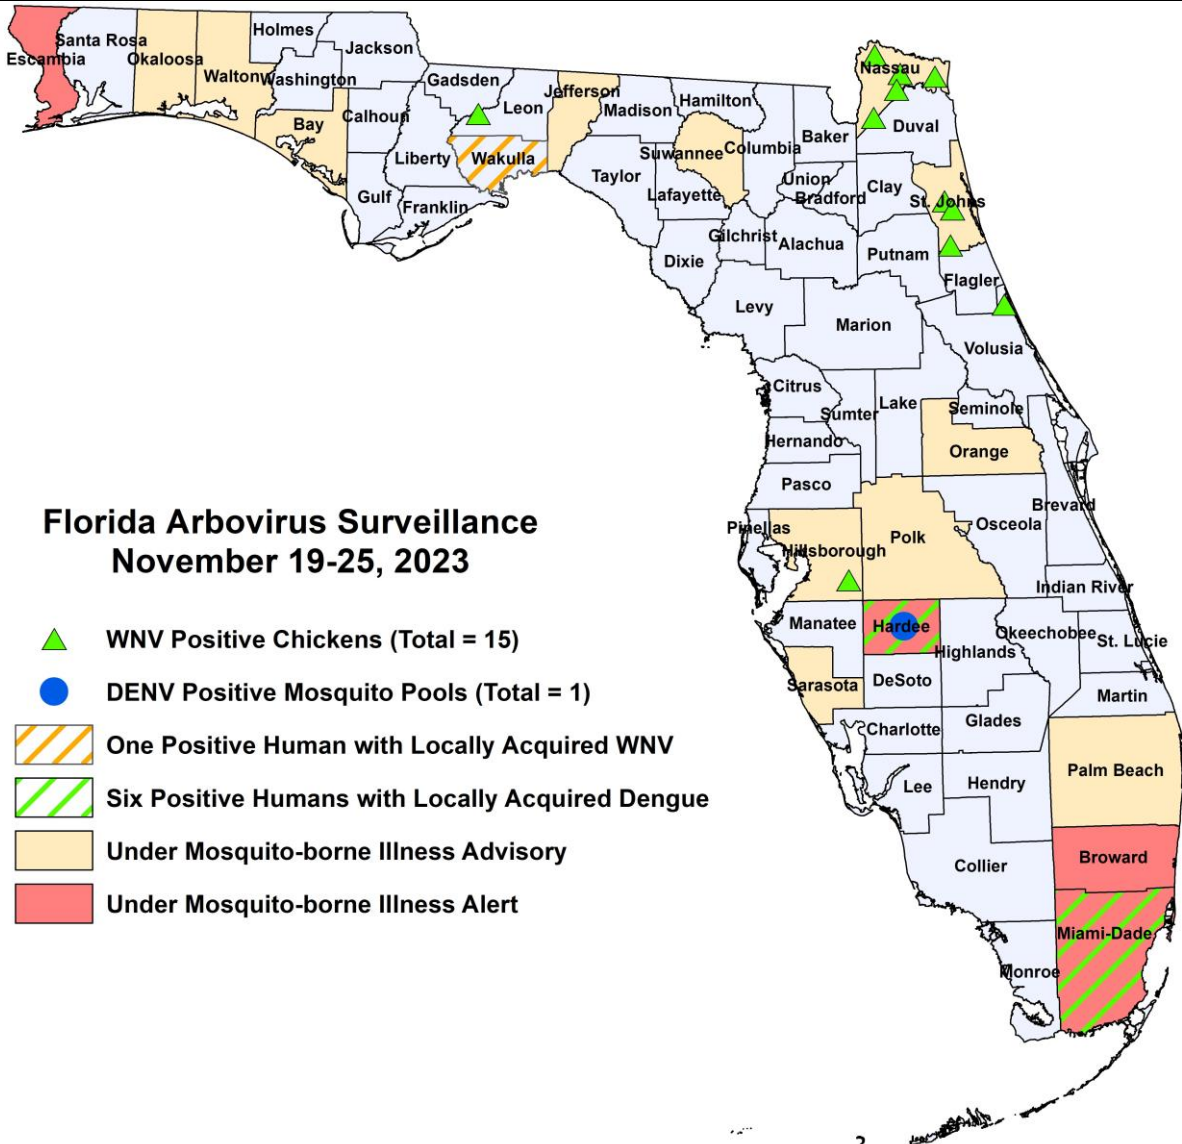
Florida Arbovirus Surveillance
November 19-25, 2023

WNV Positive Chickens (Total = 15)
DENV Positive Mosquito Pools (Total = 1)
One Positive Human with Locally Acquired WNV
Six Positive Humans with Locally Acquired Dengue
Under Mosquito-borne Illness Advisory
Under Mosquito-borne Illness Alert

Escambia
Santa Rosa
Okaloosa
Holmes
Jackson
Walton
Washington
Bay
Calhoun
Gadsden
Leon
Jefferson
Liberty
Wakulla
Gulf
Franklin
Madison
Hamilton
Suwannee
Columbia
Taylor
Lafayette
Nassau
Duval
Baker
Union
Bradford
Clay
St. Johns
Gilchrist
Alachua
Dixie
Putnam
Flagler
Levy
Marion
Volusia
Citrus
Sumter
Lake
Seminole
Hernando
Orange
Pasco
Brevard
Pinellas
Hillsborough
Polk
Osceola
Indian River
Manatee
Hardee
Highlands
Okeechobee
St. Lucie
Sarasota
DeSoto
Martin
Charlotte
Glades
Palm Beach
Lee
Hendry
Broward
Collier
Miami-Dade
Monroe